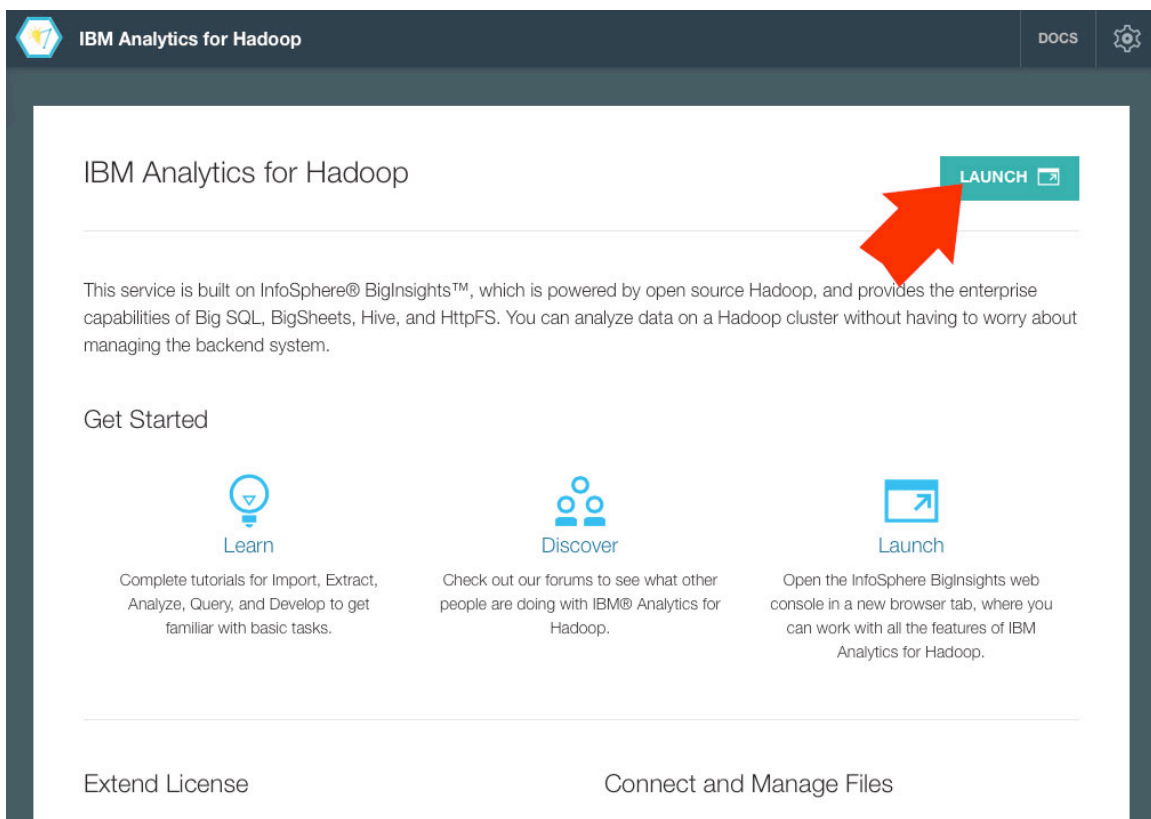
IBM Analytics for Hadoop

DOCS

IBM Analytics for Hadoop

LAUNCH

This service is built on InfoSphere® BigInsights™, which is powered by open source Hadoop, and provides the enterprise capabilities of Big SQL, BigSheets, Hive, and HttpFS. You can analyze data on a Hadoop cluster without having to worry about managing the backend system.

Get Started

Learn

Complete tutorials for Import, Extract, Analyze, Query, and Develop to get familiar with basic tasks.

Discover

Check out our forums to see what other people are doing with IBM® Analytics for Hadoop.

Launch

Open the InfoSphere BigInsights web console in a new browser tab, where you can work with all the features of IBM Analytics for Hadoop.

Extend License

Connect and Manage Files